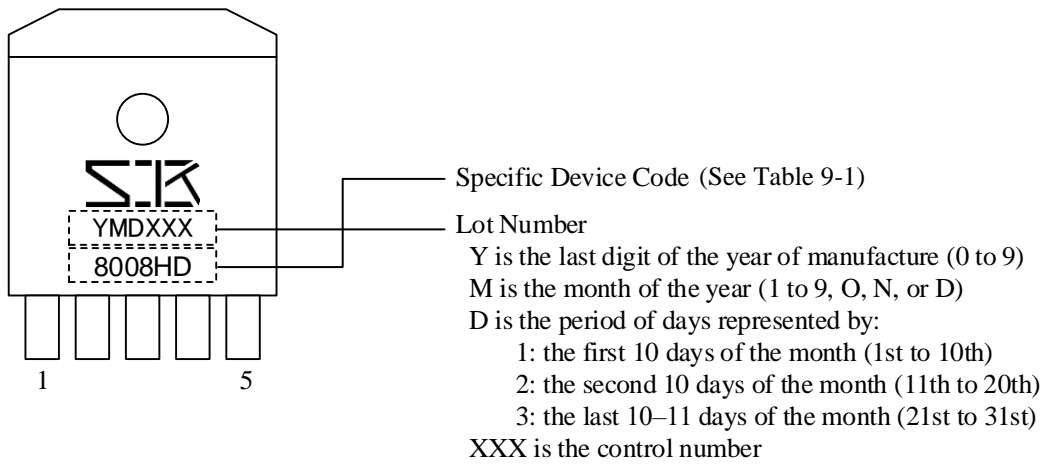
SK

YMDXXX

8008HD

1

5

Specific Device Code (See Table 9-1)

Lot Number

Y is the last digit of the year of manufacture (0 to 9)

M is the month of the year (1 to 9, O, N, or D)

D is the period of days represented by:

1: the first 10 days of the month (1st to 10th)

2: the second 10 days of the month (11th to 20th)

3: the last 10–11 days of the month (21st to 31st)

XXX is the control number